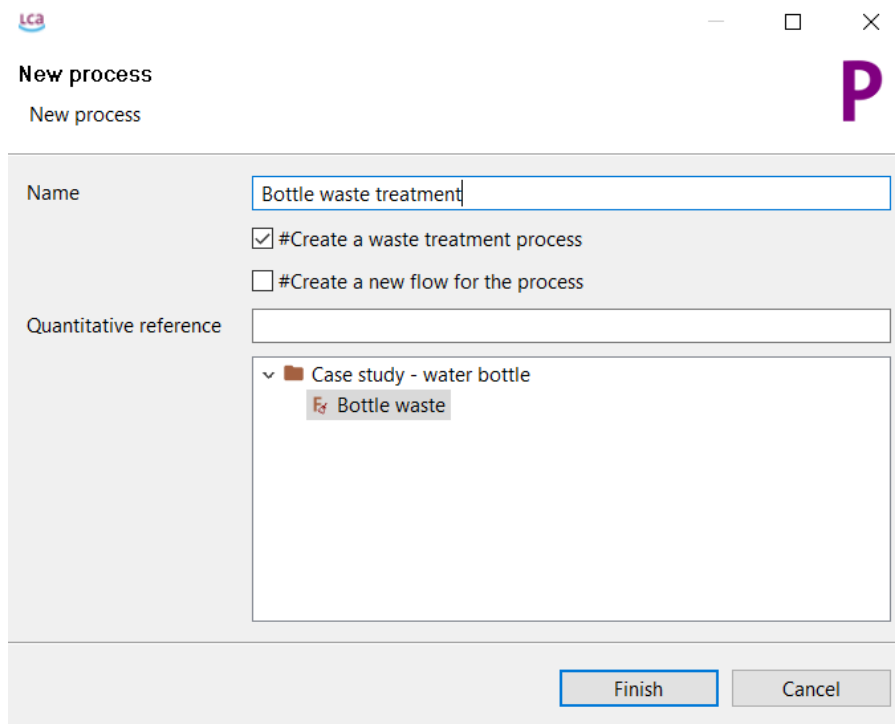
LCA

New process

New process

P

Name

Bottle waste treatment

#Create a waste treatment process

#Create a new flow for the process

Quantitative reference

Case study - water bottle

Bottle waste

Finish

Cancel